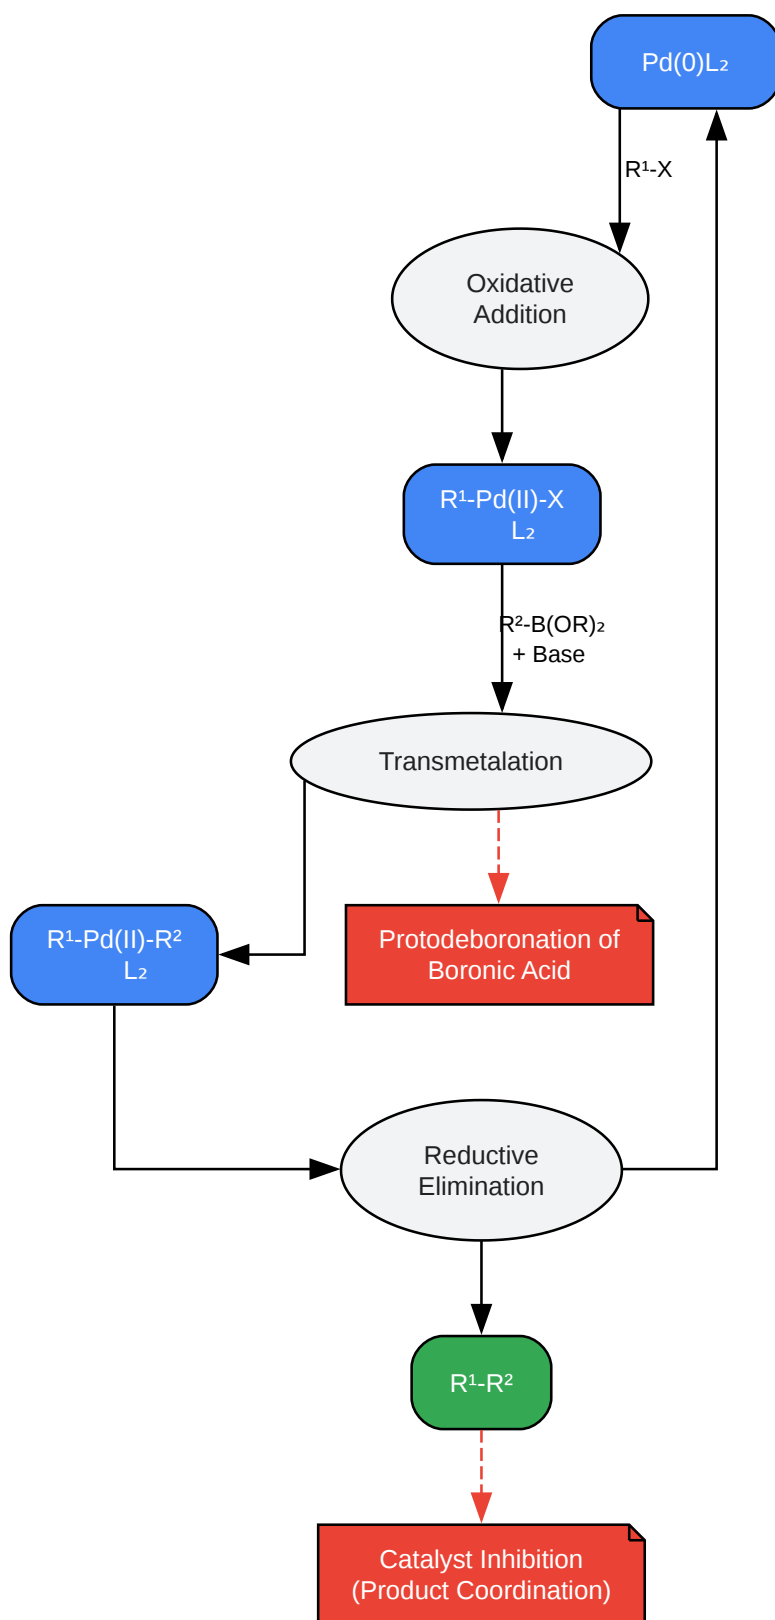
$Pd(0)L_2$

$R^1$-X

Oxidative Addition

$R^1$-Pd(II)-X $L_2$

$R^2$-$B(OR)_2$ + Base

Transmetalation

$R^1$-Pd(II)-$R^2$ $L_2$

Protodeboronation of Boronic Acid

Reductive Elimination

$R^1$-$R^2$

Catalyst Inhibition (Product Coordination)